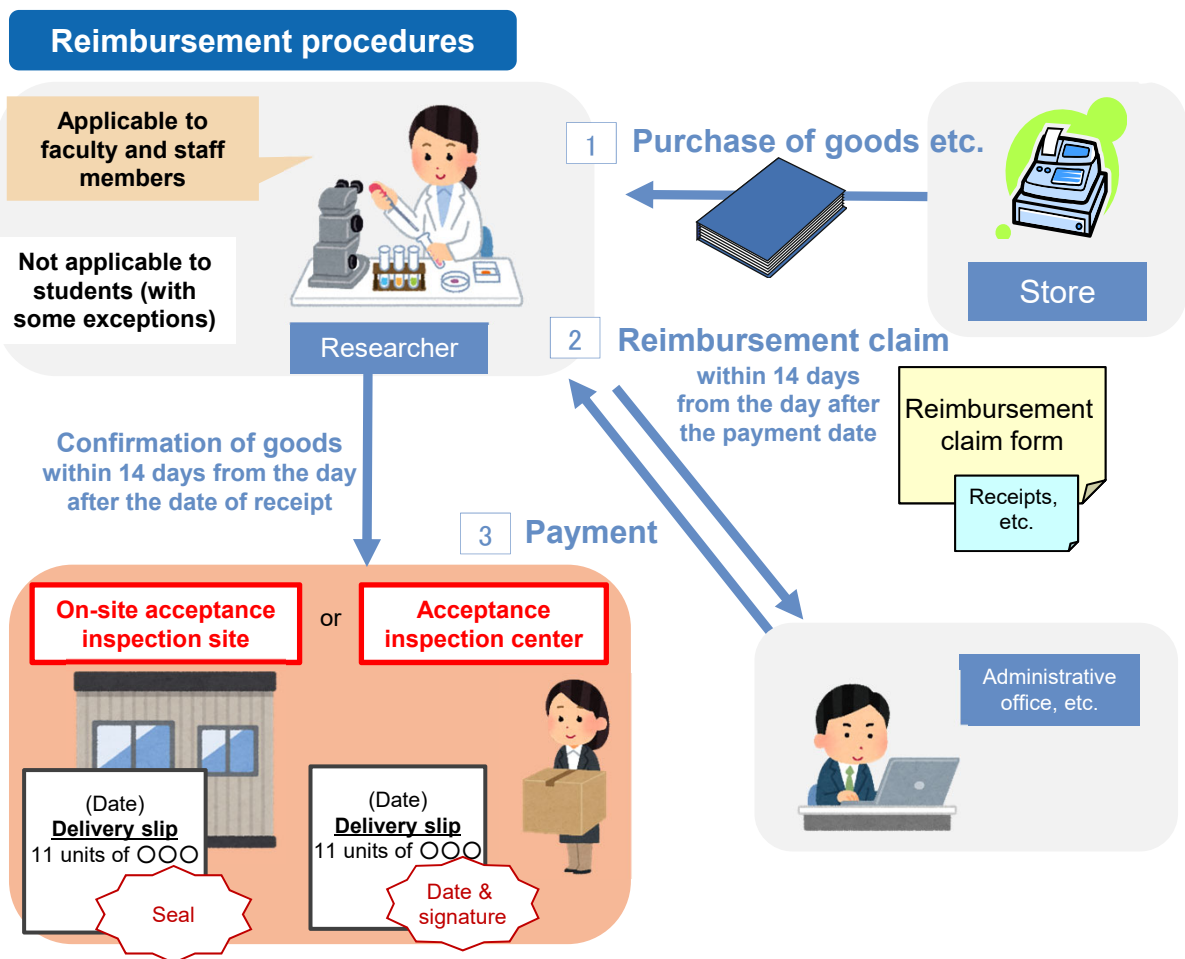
Reimbursement procedures

Applicable to faculty and staff members

Not applicable to students (with some exceptions)

Researcher

1 Purchase of goods etc.

Store

2 Reimbursement claim
within 14 days from the day after the payment date

Reimbursement claim form

Receipts, etc.

Confirmation of goods
within 14 days from the day after the date of receipt

3 Payment

On-site acceptance inspection site

or

Acceptance inspection center

Administrative office, etc.

(Date)
Delivery slip
11 units of ○○○

Seal

(Date)
Delivery slip
11 units of ○○○

Date & signature